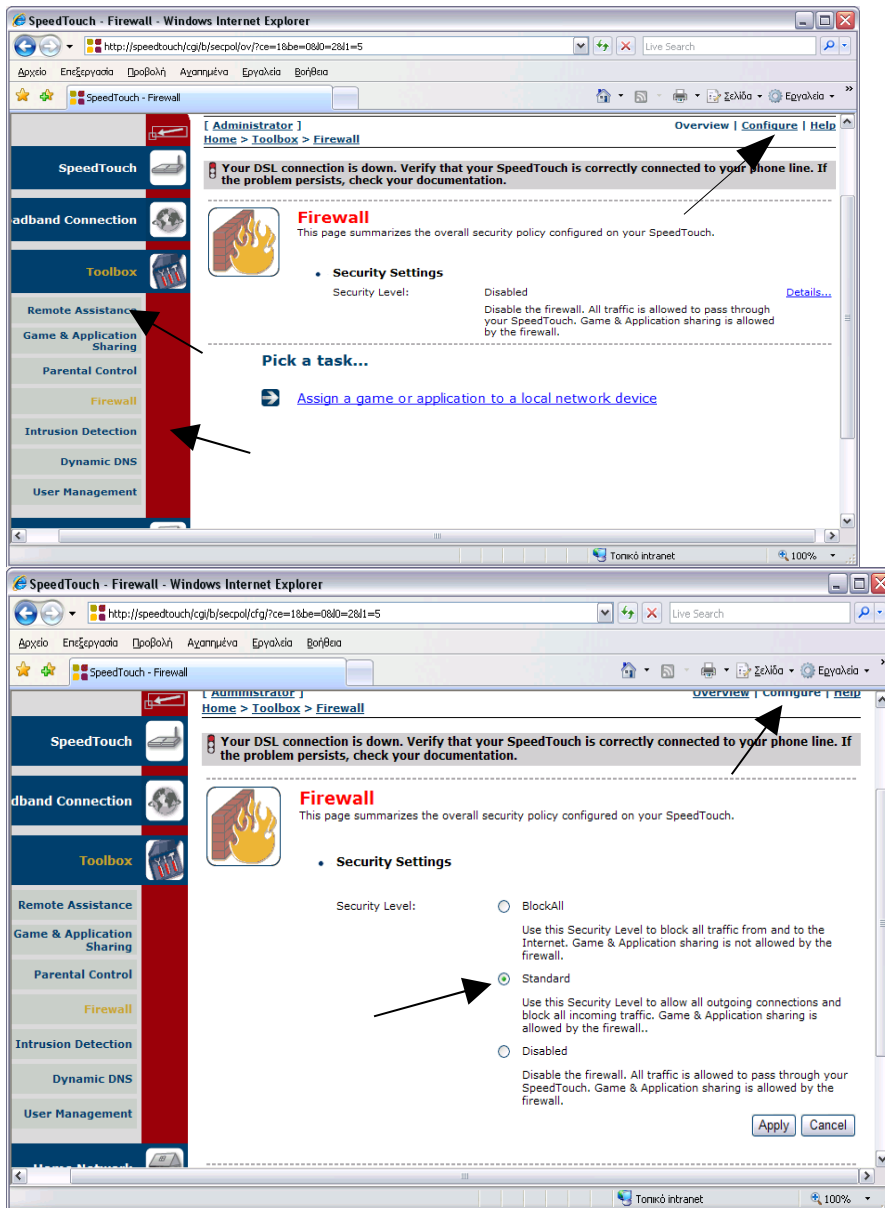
SpeedTouch - Firewall - Windows Internet Explorer

http://speedtouch/cgi/b/secpol/ov/?ce=1&be=0&l0=2&l1=5

Live Search

Αρχείο Επεξεργασία Προβολή Αγαπημένα Εργαλεία Βοήθεια

SpeedTouch - Firewall

Σελίδα Εργαλεία

SpeedTouch

adband Connection

Toolbox

Remote Assistance

Game & Application Sharing

Parental Control

Firewall

Intrusion Detection

Dynamic DNS

User Management

[ Administrator ]

Home > Toolbox > Firewall

Overview | Configure | Help

Your DSL connection is down. Verify that your SpeedTouch is correctly connected to your phone line. If the problem persists, check your documentation.

Firewall

This page summarizes the overall security policy configured on your SpeedTouch.

Security Settings

Security Level: Disabled

Disable the firewall. All traffic is allowed to pass through your SpeedTouch. Game & Application sharing is allowed by the firewall.

Details...

Pick a task...

Assign a game or application to a local network device

Τοπικό intranet 100%

SpeedTouch - Firewall - Windows Internet Explorer

http://speedtouch/cgi/b/secpol/cfg/?ce=1&be=0&l0=2&l1=5

Live Search

Αρχείο Επεξεργασία Προβολή Αγαπημένα Εργαλεία Βοήθεια

SpeedTouch - Firewall

Σελίδα Εργαλεία

SpeedTouch

adband Connection

Toolbox

Remote Assistance

Game & Application Sharing

Parental Control

Firewall

Intrusion Detection

Dynamic DNS

User Management

[ Administrator ]

Home > Toolbox > Firewall

Overview | Configure | Help

Your DSL connection is down. Verify that your SpeedTouch is correctly connected to your phone line. If the problem persists, check your documentation.

Firewall

This page summarizes the overall security policy configured on your SpeedTouch.

Security Settings

Security Level:

BlockAll

Use this Security Level to block all traffic from and to the Internet. Game & Application sharing is not allowed by the firewall.

Standard

Use this Security Level to allow all outgoing connections and block all incoming traffic. Game & Application sharing is allowed by the firewall..

Disabled

Disable the firewall. All traffic is allowed to pass through your SpeedTouch. Game & Application sharing is allowed by the firewall.

Apply Cancel

Τοπικό intranet 100%